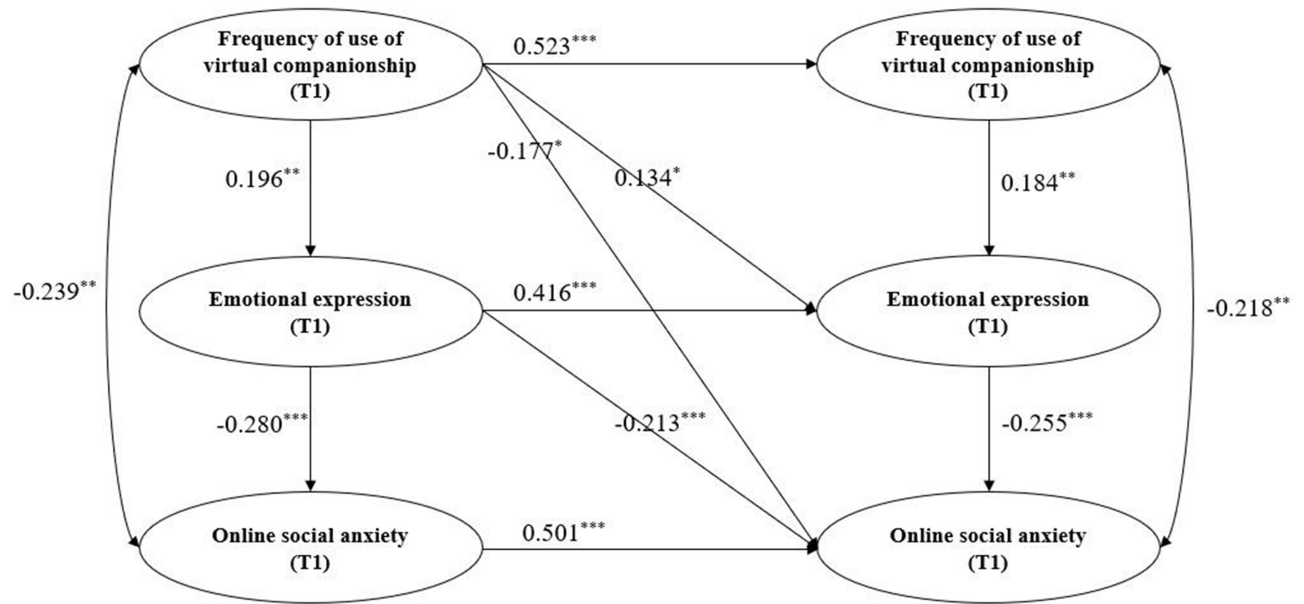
Frequency of use of virtual companionship (T1)

0.523***

Frequency of use of virtual companionship (T1)

0.196**

-0.177*

0.134*

0.184**

-0.239**

Emotional expression (T1)

0.416***

Emotional expression (T1)

-0.218**

-0.280***

-0.213***

-0.255***

Online social anxiety (T1)

0.501***

Online social anxiety (T1)